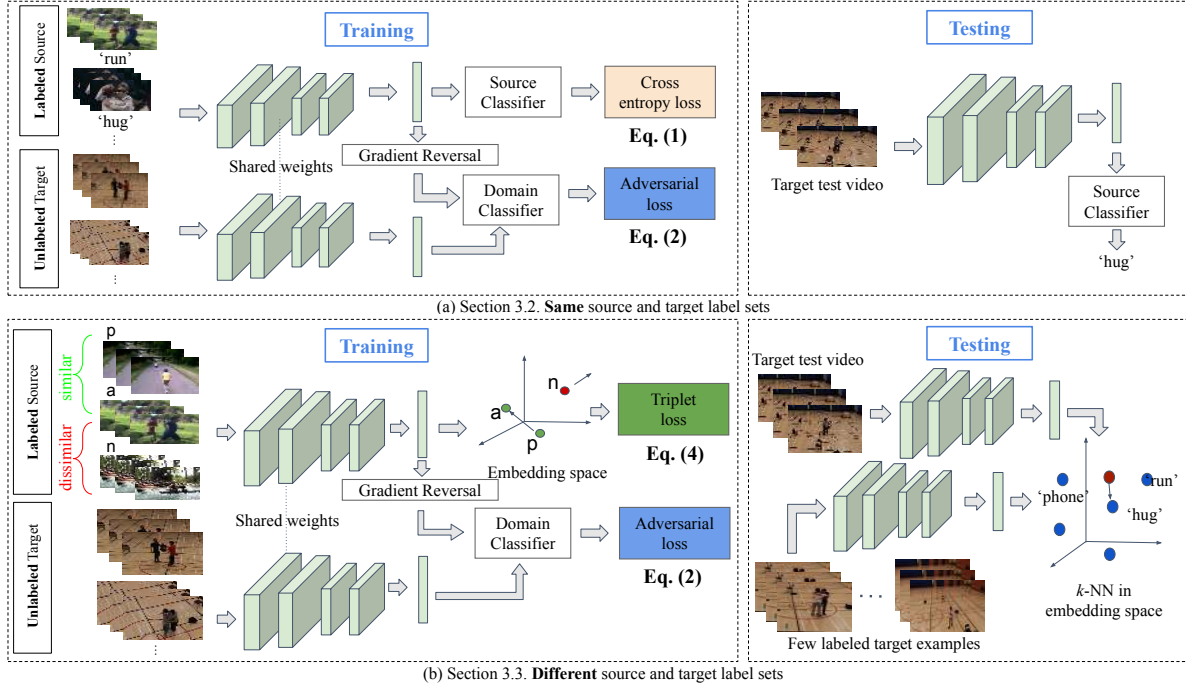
Training

Labeled Source

'run'

'hug'

...

Unlabeled Target

...

Shared weights

Source Classifier

Cross entropy loss

Eq. (1)

Gradient Reversal

Domain Classifier

Adversarial loss

Eq. (2)

Testing

Target test video

Source Classifier

'hug'

(a) Section 3.2. **Same** source and target label sets

Training

Labeled Source

similar

dissimilar

p

a

n

Unlabeled Target

...

Shared weights

n

a

p

Embedding space

Triplet loss

Eq. (4)

Gradient Reversal

Domain Classifier

Adversarial loss

Eq. (2)

Testing

Target test video

'phone'

'run'

'hug'

. . .

Few labeled target examples

*k*-NN in embedding space

(b) Section 3.3. **Different** source and target label sets